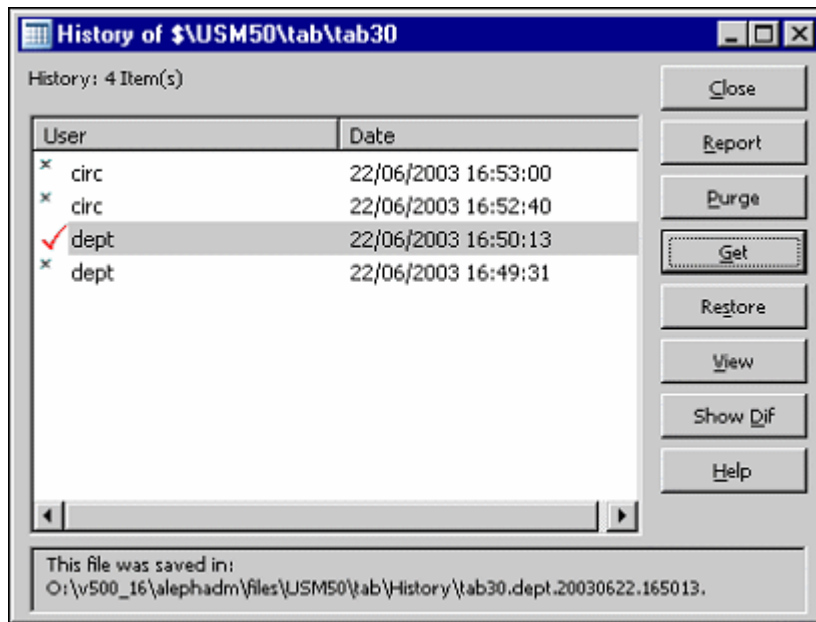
History of $\USM50\tab\tab30

History: 4 Item(s)

| User | Date |
|---|---|
| circ | 22/06/2003 16:53:00 |
| circ | 22/06/2003 16:52:40 |
| dept | 22/06/2003 16:50:13 |
| dept | 22/06/2003 16:49:31 |

Close
Report
Purge
Get
Restore
View
Show Dif
Help

This file was saved in:
O:\v500_16\alephadm\files\USM50\tab\History\tab30.dept.20030622.165013.